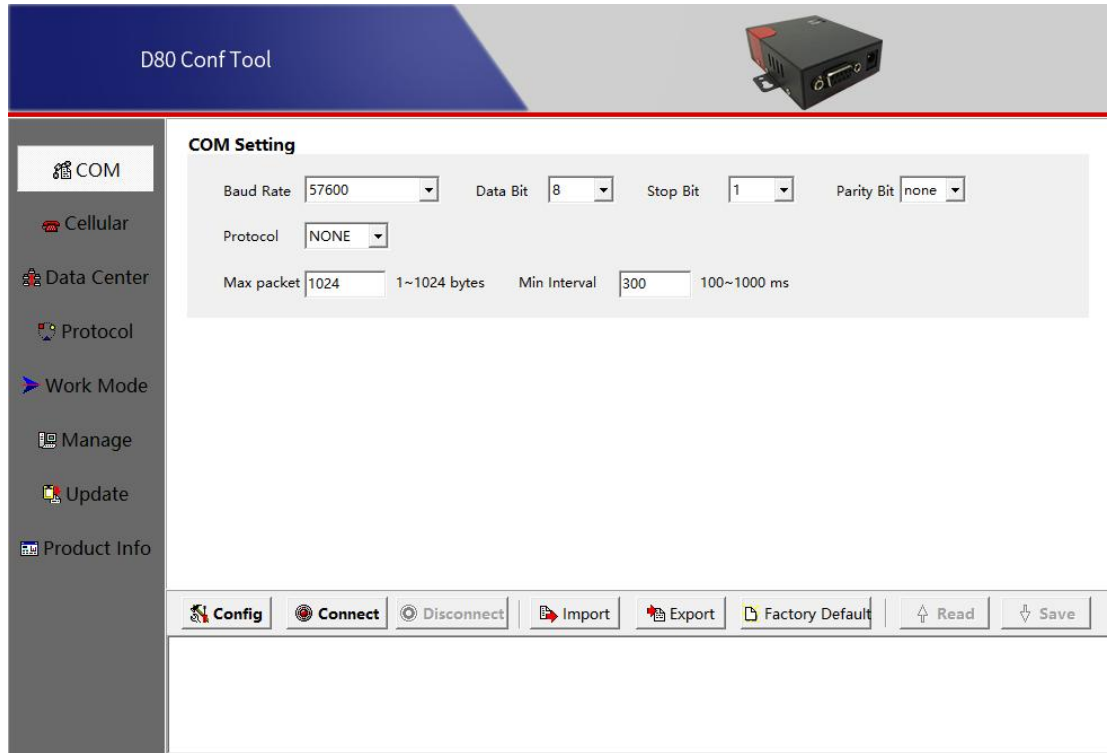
D80 Conf Tool

COM
Cellular
Data Center
Protocol
Work Mode
Manage
Update
Product Info

COM Setting

Baud Rate 57600 Data Bit 8 Stop Bit 1 Parity Bit none

Protocol NONE

Max packet 1024 1~1024 bytes Min Interval 300 100~1000 ms

Config Connect Disconnect Import Export Factory Default Read Save